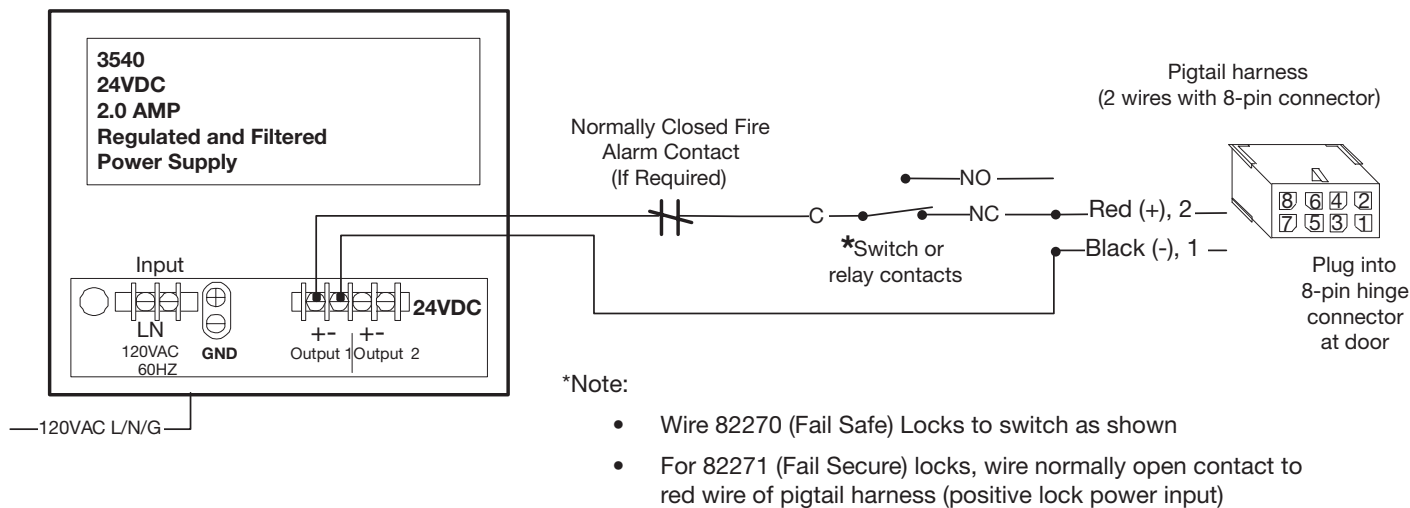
3540
24VDC
2.0 AMP
Regulated and Filtered
Power Supply

Input

LN
120VAC
60HZ

GND

24VDC

+- +-
Output 1 Output 2

—120VAC L/N/G

Normally Closed Fire Alarm Contact (If Required)

NO

C

NC

*Switch or relay contacts

Red (+), 2

Black (-), 1

Pigtail harness
(2 wires with 8-pin connector)

8 6 4 2
7 5 3 1

Plug into 8-pin hinge connector at door

*Note:

• Wire 82270 (Fail Safe) Locks to switch as shown

• For 82271 (Fail Secure) locks, wire normally open contact to red wire of pigtail harness (positive lock power input)